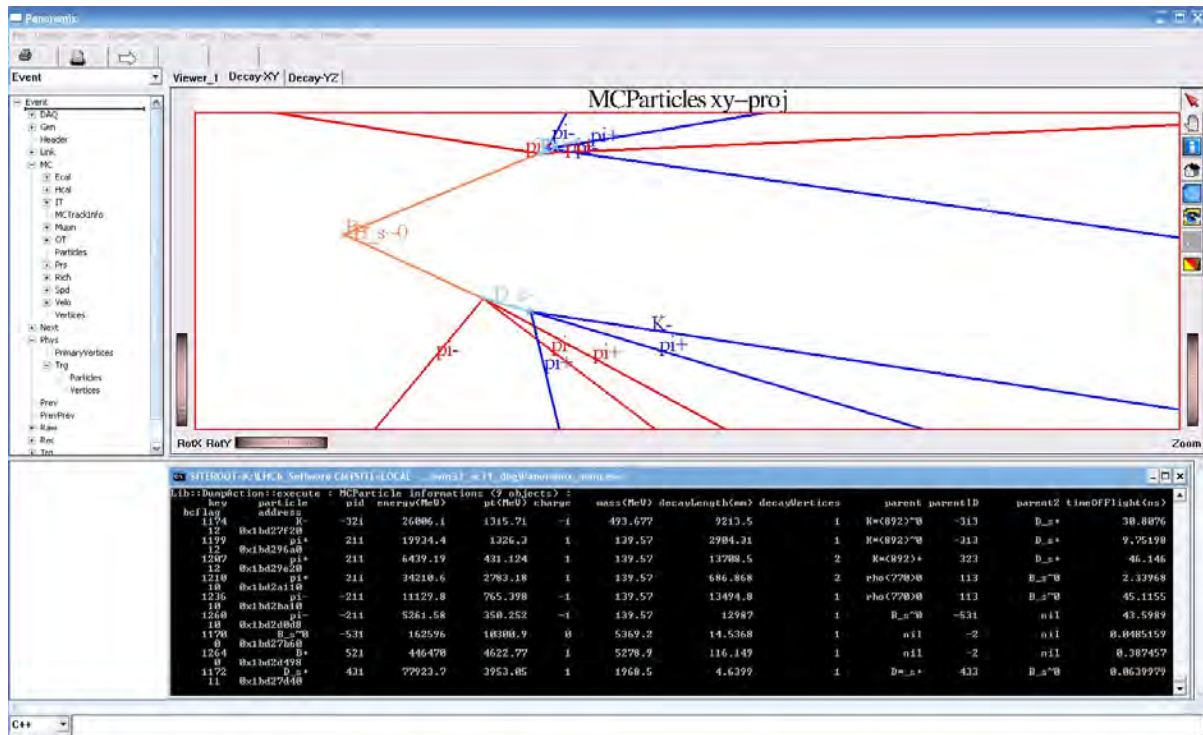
Panoramix

Event

Viewer_1 | Decay-XY | Decay-YZ

Event
DAQ
Gen
Header
Link
MC
Ecal
Hcal
IT
MCTrackInfo
Muon
OT
Particles
Prs
Rich
Spd
Velo
Vertices
Next
Phys
PrimaryVertices
Trg
Particles
Vertices
Prev
PrevPrev
Raw
Rec
Trg

MCParticles xy–proj

pi-
pi+
pi+
pi
B_s~0
D_s-
K-
pi+
pi-
pi
pi+
pi+

RotX RotY

Zoom

Lib::DumpAction::execute : MCParticle informations (9 objects) :

| key | particle | pid | energy(MeV) | pt(MeV) | charge | mass(MeV) | decayLength(mm) | decayVertices | parent | parentID | parent2 | timeOfFlight(ns) |
|---|---|---|---|---|---|---|---|---|---|---|---|---|
| hcflag | address | | | | | | | | | | | |
| 1174 | K- | -321 | 26006.1 | 1315.71 | -1 | 493.677 | 9213.5 | 1 | K*(892)~0 | -313 | D_s+ | 38.8876 |
| 12 | 0x1bd27f20 | | | | | | | | | | | |
| 1199 | pi+ | 211 | 19934.4 | 1326.3 | 1 | 139.57 | 2904.31 | 1 | K*(892)~0 | -313 | D_s+ | 9.75198 |
| 12 | 0x1bd296a0 | | | | | | | | | | | |
| 1207 | pi+ | 211 | 6439.19 | 431.124 | 1 | 139.57 | 13708.5 | 2 | K*(892)+ | 323 | D_s+ | 46.146 |
| 12 | 0x1bd29e20 | | | | | | | | | | | |
| 1210 | pi+ | 211 | 34210.6 | 2783.18 | 1 | 139.57 | 686.868 | 2 | rho(770)0 | 113 | B_s~0 | 2.33968 |
| 10 | 0x1bd2a110 | | | | | | | | | | | |
| 1236 | pi- | -211 | 11129.8 | 765.398 | -1 | 139.57 | 13494.8 | 1 | rho(770)0 | 113 | B_s~0 | 45.1155 |
| 10 | 0x1bd2ba10 | | | | | | | | | | | |
| 1260 | pi- | -211 | 5261.58 | 350.252 | -1 | 139.57 | 12987 | 1 | B_s~0 | -531 | nil | 43.5989 |
| 10 | 0x1bd2d0d8 | | | | | | | | | | | |
| 1170 | B_s~0 | -531 | 162596 | 10300.9 | 0 | 5369.2 | 14.5368 | 1 | nil | -2 | nil | 0.0485159 |
| 0 | 0x1bd27b60 | | | | | | | | | | | |
| 1264 | B+ | 521 | 446470 | 4622.77 | 1 | 5278.9 | 116.149 | 1 | nil | -2 | nil | 0.387457 |
| 0 | 0x1bd2d498 | | | | | | | | | | | |
| 1172 | D_s+ | 431 | 77923.7 | 3953.05 | 1 | 1968.5 | 4.6399 | 1 | D*_s+ | 433 | B_s~0 | 0.0639979 |
| 11 | 0x1bd27d40 | | | | | | | | | | | |

C++